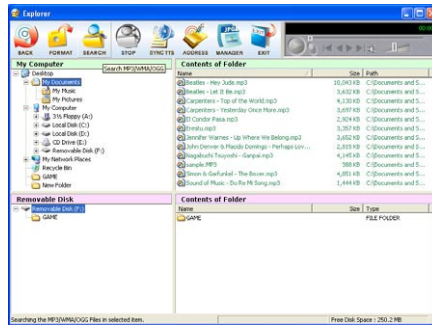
Explorer

BACK FORMAT SEARCH STOP SYNC TTS ADDRESS MANAGER EXIT

My Computer
Search MP3/WMA/OGG
Desktop
My Documents
My Music
My Pictures
My Computer
3½ Floppy (A:)
Local Disk (C:)
Local Disk (D:)
CD Drive (E:)
Removable Disk (F:)
My Network Places
Recycle Bin
GAME
New Folder

Contents of Folder

| Name | Size | Path |
|---|---|---|
| Beatles - Hey Jude.mp3 | 10,043 KB | C:\Documents and S... |
| Beatles - Let It Be.mp3 | 3,632 KB | C:\Documents and S... |
| Carpenters - Top of the World.mp3 | 4,130 KB | C:\Documents and S... |
| Carpenters - Yesterday Once More.mp3 | 3,697 KB | C:\Documents and S... |
| El Condor Pasa.mp3 | 2,924 KB | C:\Documents and S... |
| Ernstu.mp3 | 3,357 KB | C:\Documents and S... |
| Jennifer Warnes - Up Where We Belong.mp3 | 3,652 KB | C:\Documents and S... |
| John Denver & Placido Domingo - Perhaps Lov... | 2,835 KB | C:\Documents and S... |
| Nagabuchi Tsuyoshi - Ganpai.mp3 | 4,145 KB | C:\Documents and S... |
| sample.MP3 | 588 KB | C:\Documents and S... |
| Simon & Garfunkel - The Boxer.mp3 | 4,851 KB | C:\Documents and S... |
| Sound of Music - Do Re Mi Song.mp3 | 1,444 KB | C:\Documents and S... |

Removable Disk
Removable Disk (F:)
GAME

Contents of Folder

| Name | Size | Type |
|---|---|---|
| GAME | | FILE FOLDER |

Searching the MP3/WMA/OGG Files in selected item.
Free Disk Space : 250.2 MB